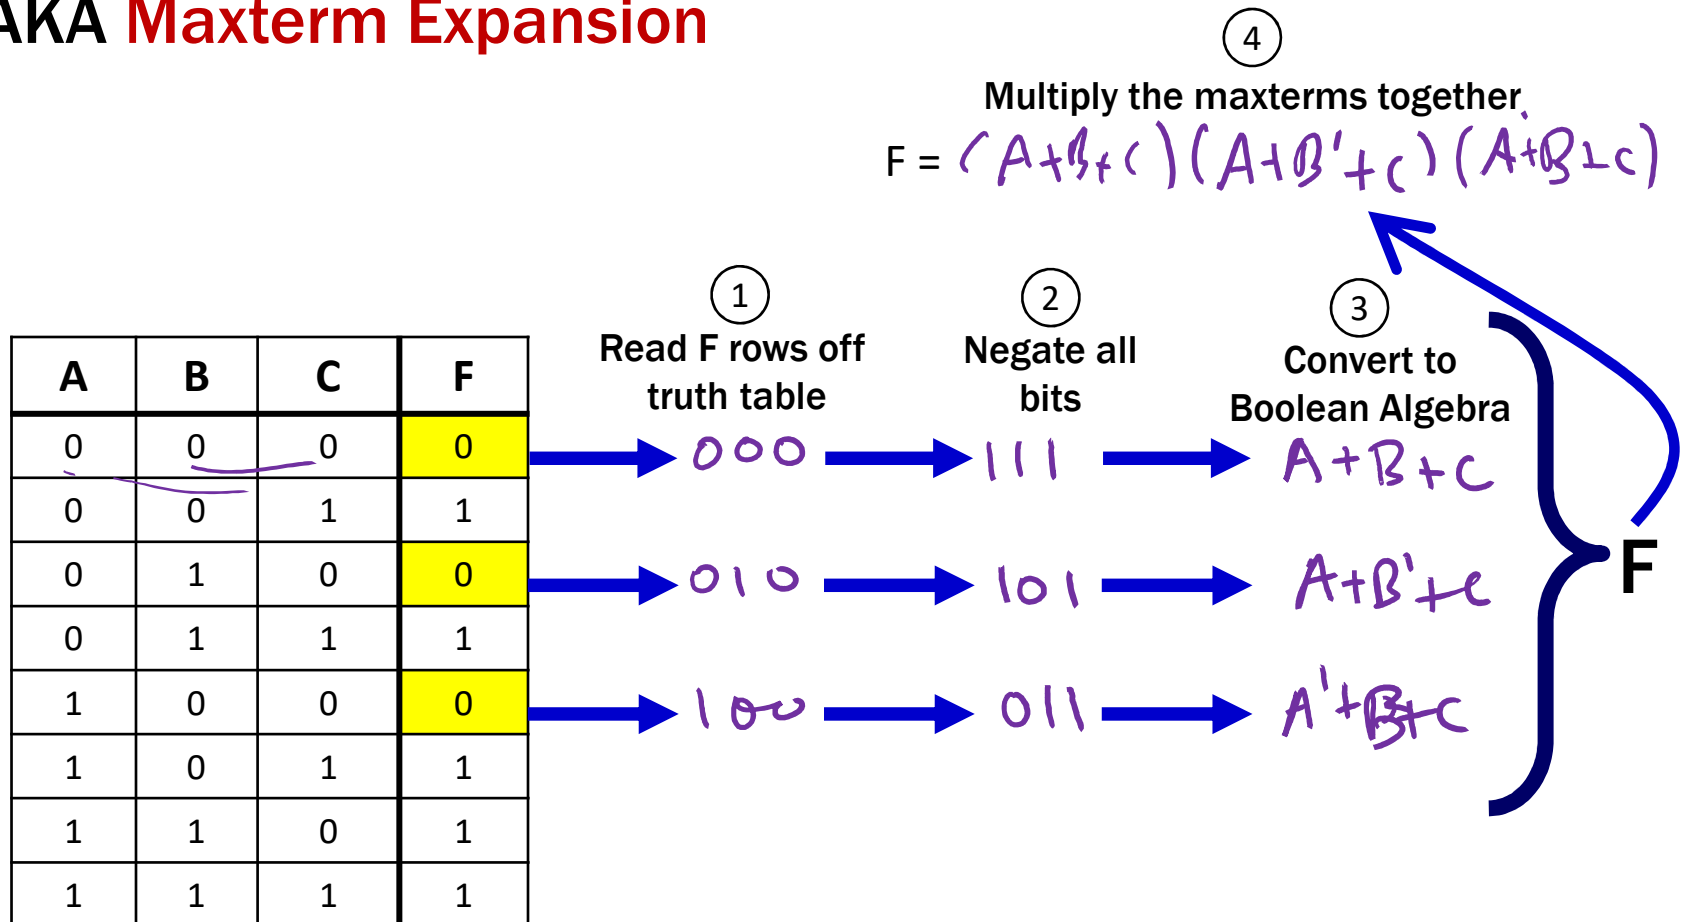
AKA Maxterm Expansion

4
Multiply the maxterms together
F = (A+B+C)(A+B'+C)(A'+B+C)

1
Read F rows off truth table

2
Negate all bits

3
Convert to Boolean Algebra

| A | B | C | F |
|---|---|---|---|
| 0 | 0 | 0 | 0 |
| 0 | 0 | 1 | 1 |
| 0 | 1 | 0 | 0 |
| 0 | 1 | 1 | 1 |
| 1 | 0 | 0 | 0 |
| 1 | 0 | 1 | 1 |
| 1 | 1 | 0 | 1 |
| 1 | 1 | 1 | 1 |

000 → 111 → A+B+C
010 → 101 → A+B'+C
100 → 011 → A'+B+C

F